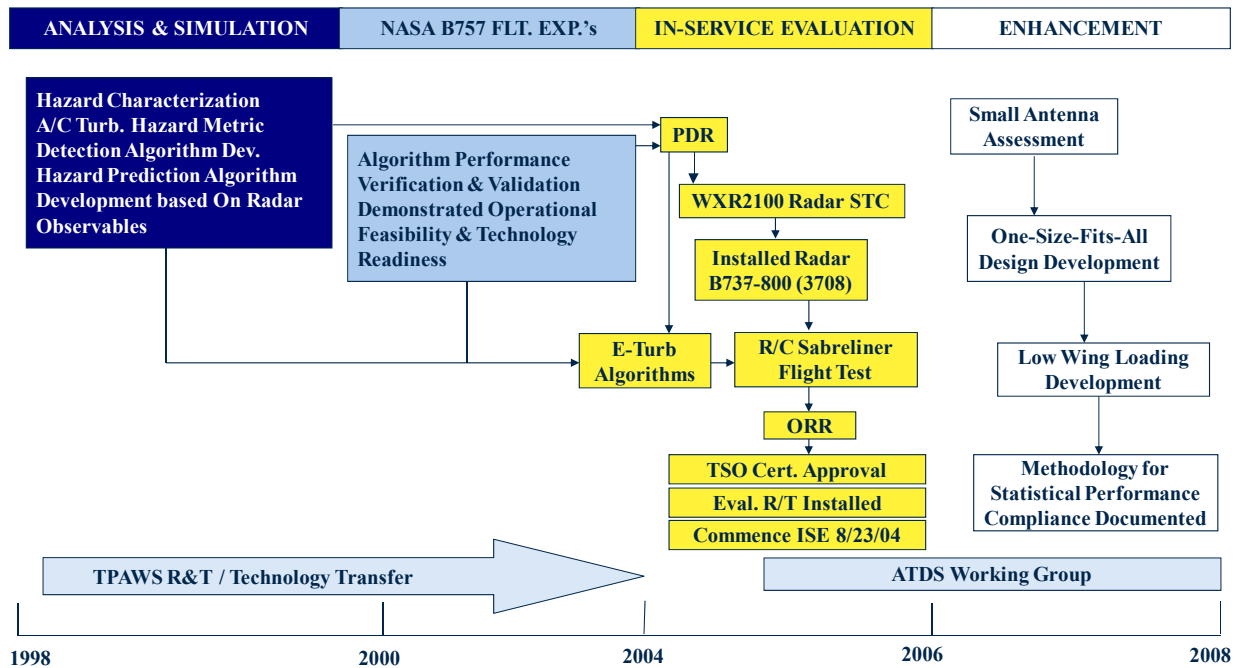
ANALYSIS & SIMULATION | NASA B757 FLT. EXP.'s | IN-SERVICE EVALUATION | ENHANCEMENT

Hazard Characterization
A/C Turb. Hazard Metric
Detection Algorithm Dev.
Hazard Prediction Algorithm Development based On Radar Observables

Algorithm Performance Verification & Validation
Demonstrated Operational Feasibility & Technology Readiness

PDR

WXR2100 Radar STC

Installed Radar B737-800 (3708)

E-Turb Algorithms

R/C Sabreliner Flight Test

ORR

TSO Cert. Approval

Eval. R/T Installed

Commence ISE 8/23/04

Small Antenna Assessment

One-Size-Fits-All Design Development

Low Wing Loading Development

Methodology for Statistical Performance Compliance Documented

TPAWS R&T / Technology Transfer

ATDS Working Group

1998

2000

2004

2006

2008